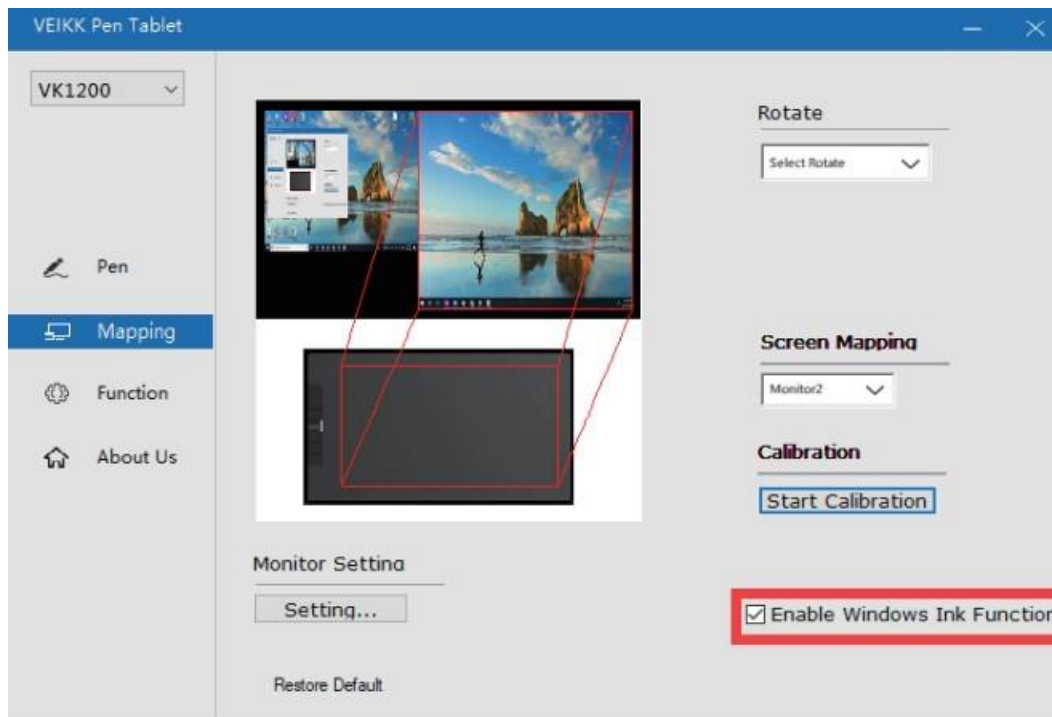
VEIKK Pen Tablet

VK1200

Pen

Mapping

Function

About Us

Rotate

Select Rotate

Screen Mapping

Monitor2

Calibration

Start Calibration

Monitor Setting

Setting...

Enable Windows Ink Functior

Restore Default